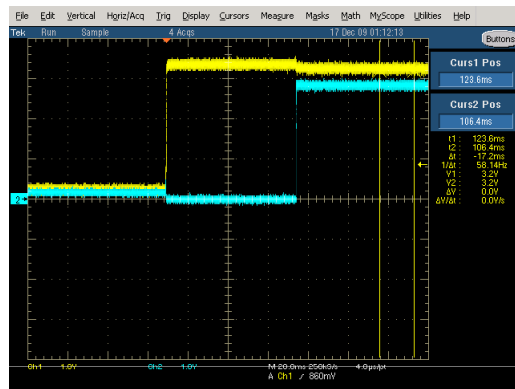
File Edit Vertical Horiz/Acq Trig Display Cursors Measure Masks Math MyScope Utilities Help

Tek Run Sample 4 Acqs 17 Dec 09 01:12:13

Buttons

Curs1 Pos
123.6ms

Curs2 Pos
106.4ms

t1: 123.6ms
t2: 106.4ms
Δt: -17.2ms
1/Δt: 58.14Hz
Y1: 3.2V
Y2: 3.2V
ΔY: 0.0V
ΔY/Δt: 0.0V/s

2

Ch1 1.0V Ch2 1.0V M 20.0ms 250kS/s 4.0μs/pt
A Ch1 ∕ 860mV